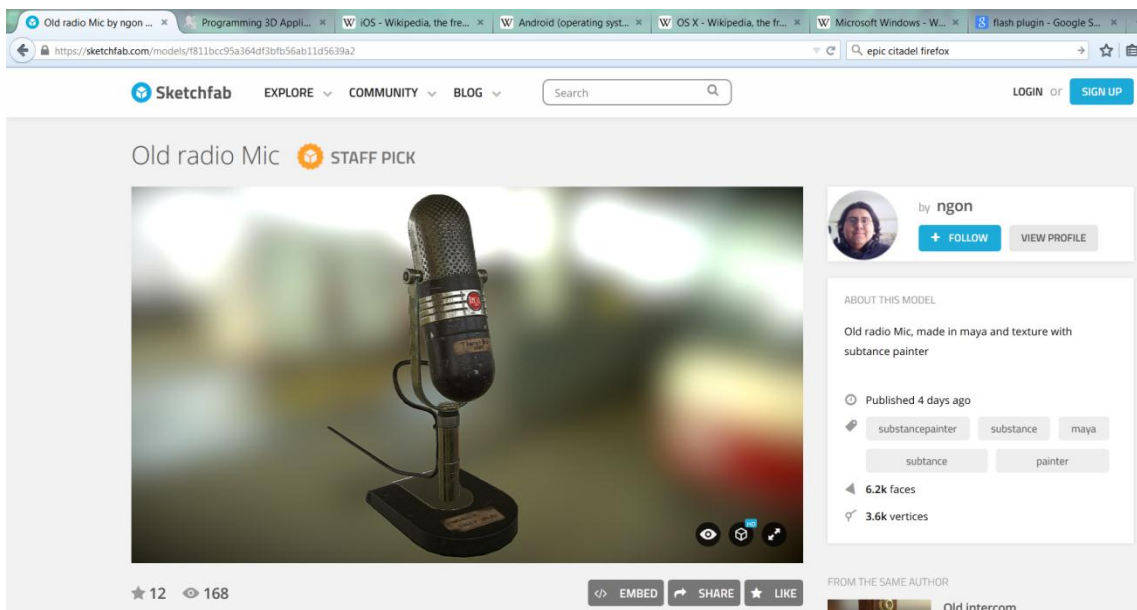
Old radio Mic by ngon ... × Programming 3D Appli... × iOS - Wikipedia, the fre... × Android (operating syst... × OS X - Wikipedia, the fr... × Microsoft Windows - W... × flash plugin - Google S... ×

https://sketchfab.com/models/f811bcc95a364df3bfb56ab11d5639a2

epic citadel firefox

Sketchfab EXPLORE COMMUNITY BLOG Search LOGIN or SIGN UP

Old radio Mic STAFF PICK

by ngon

+ FOLLOW VIEW PROFILE

ABOUT THIS MODEL

Old radio Mic, made in maya and texture with subtance painter

Published 4 days ago

substancepainter substance maya subtance painter

6.2k faces

3.6k vertices

FROM THE SAME AUTHOR

Old intercom

12 168

EMBED SHARE LIKE